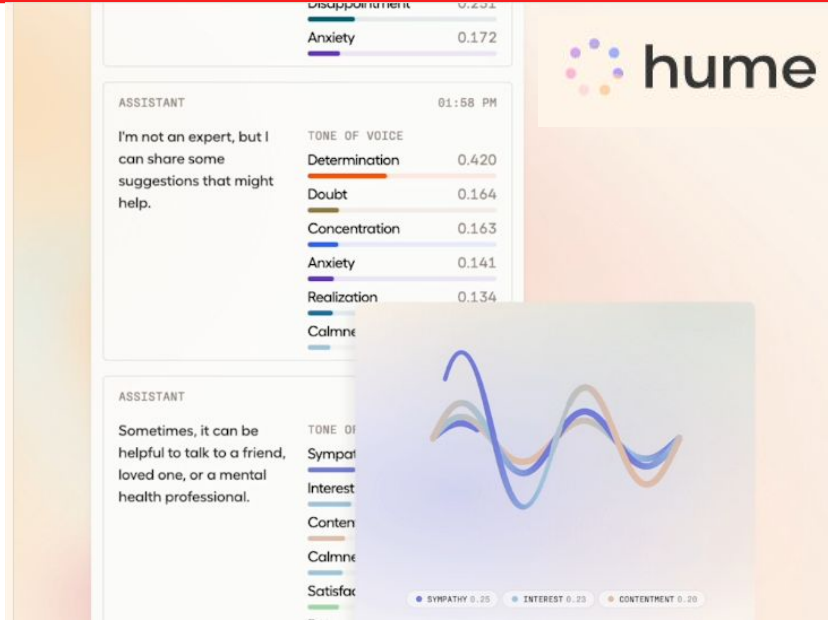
Disappointment 0.231

Anxiety 0.172

hume

ASSISTANT 01:58 PM

I'm not an expert, but I can share some suggestions that might help.

TONE OF VOICE

Determination 0.420

Doubt 0.164

Concentration 0.163

Anxiety 0.141

Realization 0.134

Calmne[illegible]

ASSISTANT

Sometimes, it can be helpful to talk to a friend, loved one, or a mental health professional.

TONE OF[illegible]

Sympat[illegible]

Interest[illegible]

Conten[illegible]

Calmne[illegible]

Satisfac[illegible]

SYMPATHY 0.25 INTEREST 0.23 CONTENTMENT 0.20